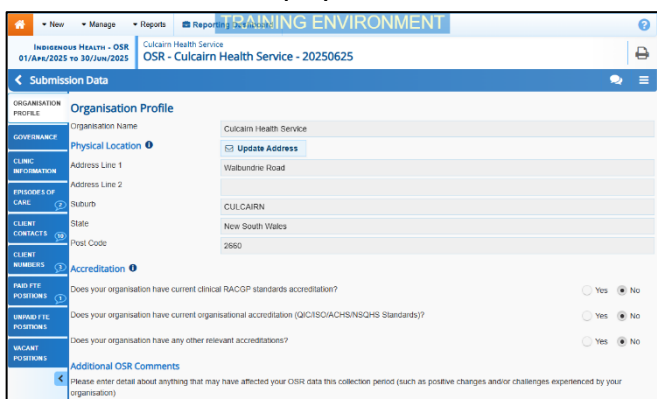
New Manage Reports Reporting Activities TRAINING ENVIRONMENT ?

Indigenous Health - OSR
01/Apr/2025 to 30/Jun/2025

Culcairn Health Service
OSR - Culcairn Health Service - 20250625

Submission Data

ORGANISATION PROFILE
GOVERNANCE
CLINIC INFORMATION
EPISODES OF CARE 2
CLIENT CONTACTS 10
CLIENT NUMBERS 3
PAID FTE POSITIONS 1
UNPAID FTE POSITIONS
VACANT POSITIONS

Organisation Profile

Organisation Name | Culcairn Health Service

Physical Location

Update Address

Address Line 1 | Walbundrie Road
Address Line 2 |
Suburb | CULCAIRN
State | New South Wales
Post Code | 2660

Accreditation

Does your organisation have current clinical RACGP standards accreditation? Yes No

Does your organisation have current organisational accreditation (QIC/ISO/ACHS/NSQHS Standards)? Yes No

Does your organisation have any other relevant accreditations? Yes No

Additional OSR Comments

Please enter detail about anything that may have affected your OSR data this collection period (such as positive changes and/or challenges experienced by your organisation)